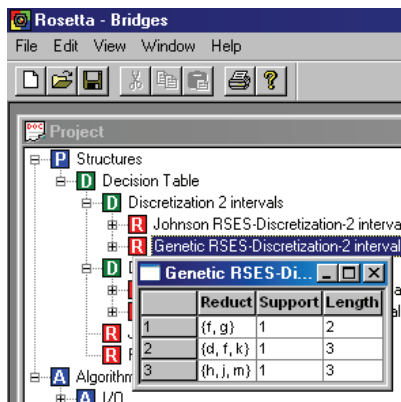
Rosetta - Bridges

File Edit View Window Help

Project

P Structures

D Decision Table

D Discretization 2 intervals

R Johnson RSES-Discretization-2 interva

R Genetic RSES-Discretization-2 interval

D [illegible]

R J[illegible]

R F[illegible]

A Algorithm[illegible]

A I/O

Genetic RSES-Di...

| | Reduct | Support | Length |
|---|---|---|---|
| 1 | {f, g} | 1 | 2 |
| 2 | {d, f, k} | 1 | 3 |
| 3 | {h, j, m} | 1 | 3 |